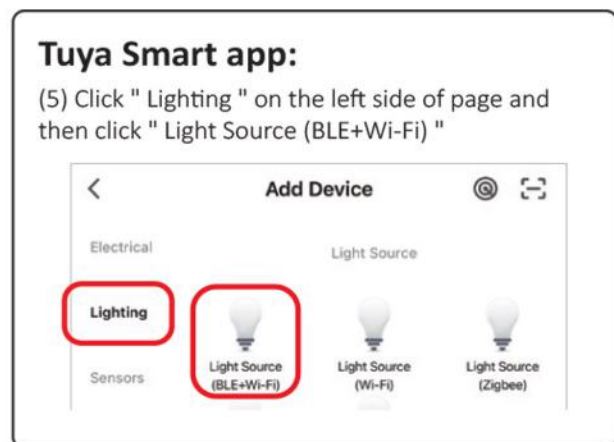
Tuya Smart app:

(5) Click " Lighting " on the left side of page and then click " Light Source (BLE+Wi-Fi) "

<

Add Device

Electrical

Light Source

Lighting

Light Source (BLE+Wi-Fi)

Light Source (Wi-Fi)

Light Source (Zigbee)

Sensors